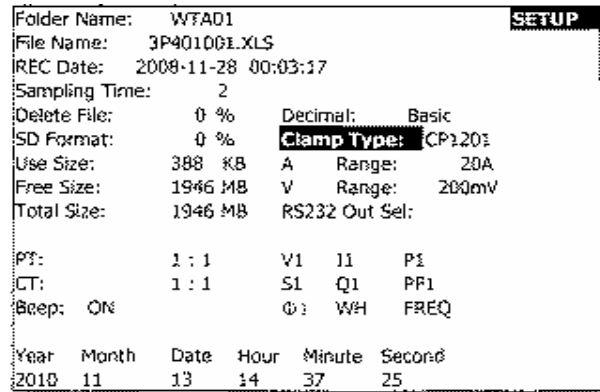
Folder Name: WTA01
SETUP
File Name: 3P401001.XLS
REC Date: 2008-11-28 00:03:17
Sampling Time: 2
Delete File: 0 %
Decimal: Basic
SD Format: 0 %
Clamp Type: CP1201
Use Size: 388 KB
A Range: 20A
Free Size: 1946 MB
V Range: 200mV
Total Size: 1946 MB
RS232 Out Sel:

PT: 1 : 1
V1 I1 P1
CT: 1 : 1
S1 Q1 PF1
Beep: ON
Φ1 WH FREQ

| Year | Month | Date | Hour | Minute | Second |
|---|---|---|---|---|---|
| 2010 | 11 | 13 | 14 | 37 | 25 |